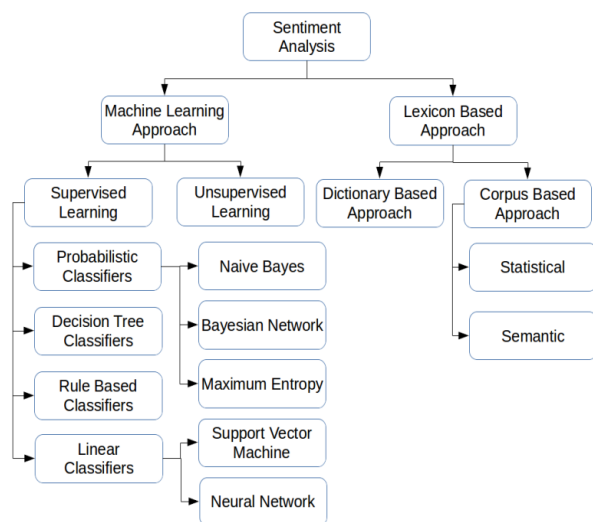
Sentiment Analysis

Machine Learning Approach

Lexicon Based Approach

Supervised Learning

Unsupervised Learning

Dictionary Based Approach

Corpus Based Approach

Probabilistic Classifiers

Naive Bayes

Bayesian Network

Maximum Entropy

Decision Tree Classifiers

Rule Based Classifiers

Linear Classifiers

Support Vector Machine

Neural Network

Statistical

Semantic